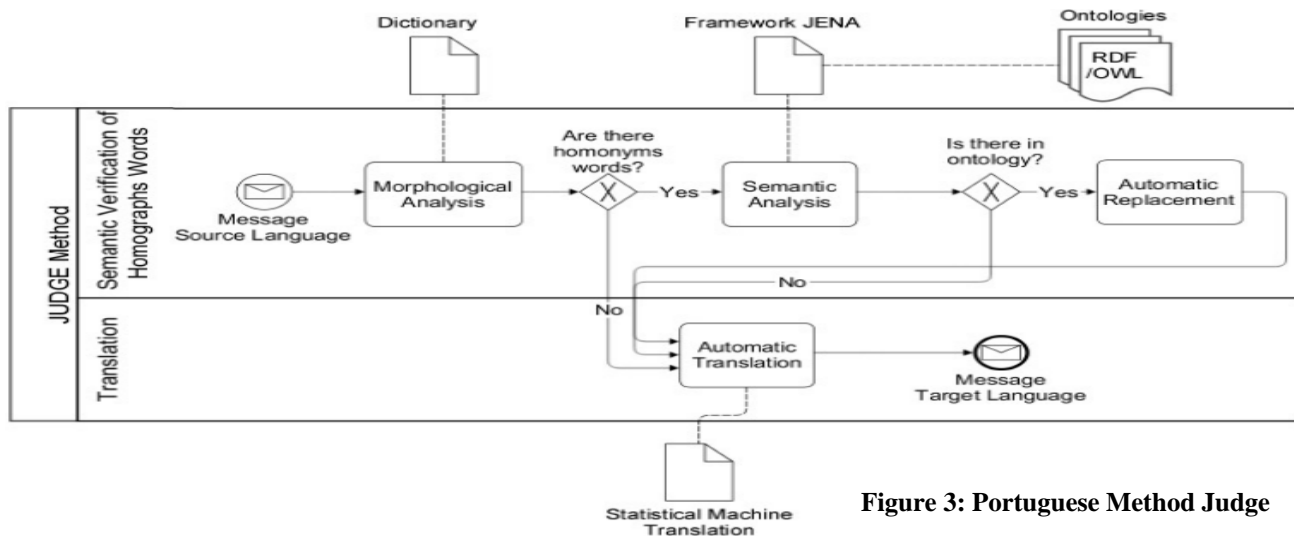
Dictionary

Framework JENA

Ontologies

RDF /OWL

JUDGE Method

Semantic Verification of Homographs Words

Message Source Language

Morphological Analysis

Are there homonyms words?

Yes

Semantic Analysis

Is there in ontology?

Yes

Automatic Replacement

No

No

Translation

Automatic Translation

Message Target Language

Statistical Machine Translation

**Figure 3: Portuguese Method Judge**